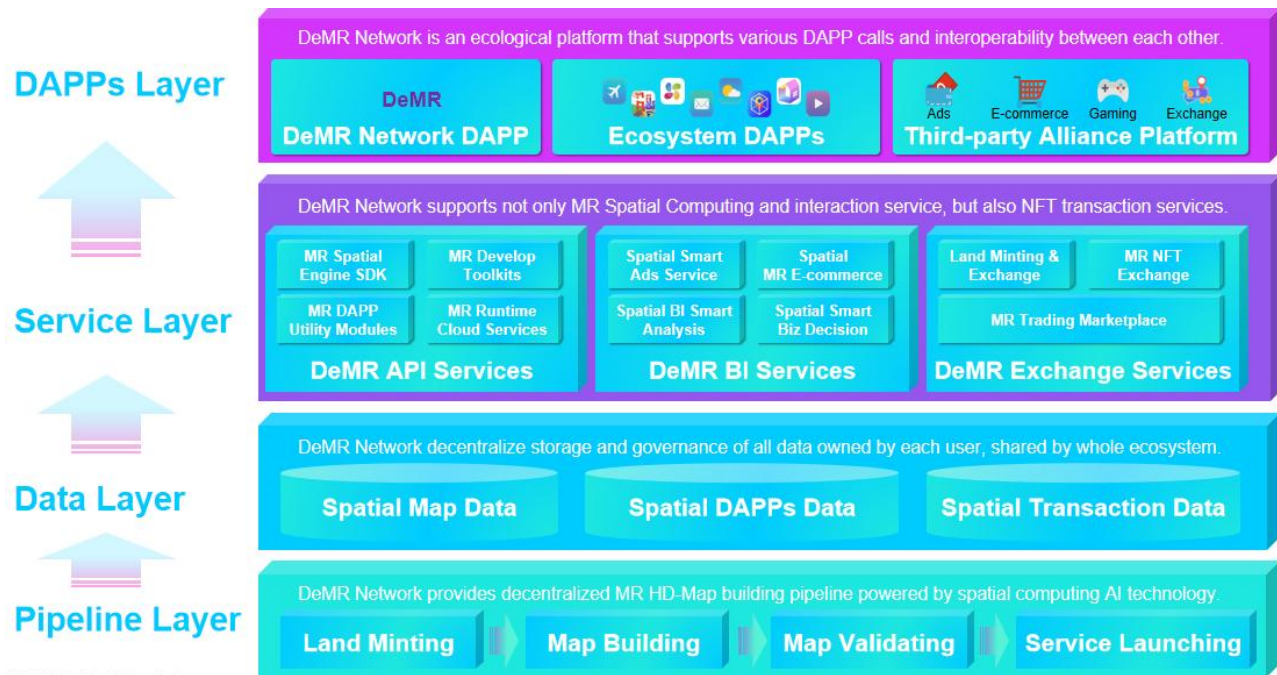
DAPPs Layer

DeMR Network is an ecological platform that supports various DAPP calls and interoperability between each other.

DeMR
DeMR Network DAPP

Ecosystem DAPPs

Ads
E-commerce
Gaming
Exchange
Third-party Alliance Platform

Service Layer

DeMR Network supports not only MR Spatial Computing and interaction service, but also NFT transaction services.

MR Spatial Engine SDK
MR Develop Toolkits
MR DAPP Utility Modules
MR Runtime Cloud Services
DeMR API Services

Spatial Smart Ads Service
Spatial MR E-commerce
Spatial BI Smart Analysis
Spatial Smart Biz Decision
DeMR BI Services

Land Minting & Exchange
MR NFT Exchange
MR Trading Marketplace
DeMR Exchange Services

Data Layer

DeMR Network decentralize storage and governance of all data owned by each user, shared by whole ecosystem.

Spatial Map Data
Spatial DAPPs Data
Spatial Transaction Data

Pipeline Layer

DeMR Network provides decentralized MR HD-Map building pipeline powered by spatial computing AI technology.

Land Minting
Map Building
Map Validating
Service Launching